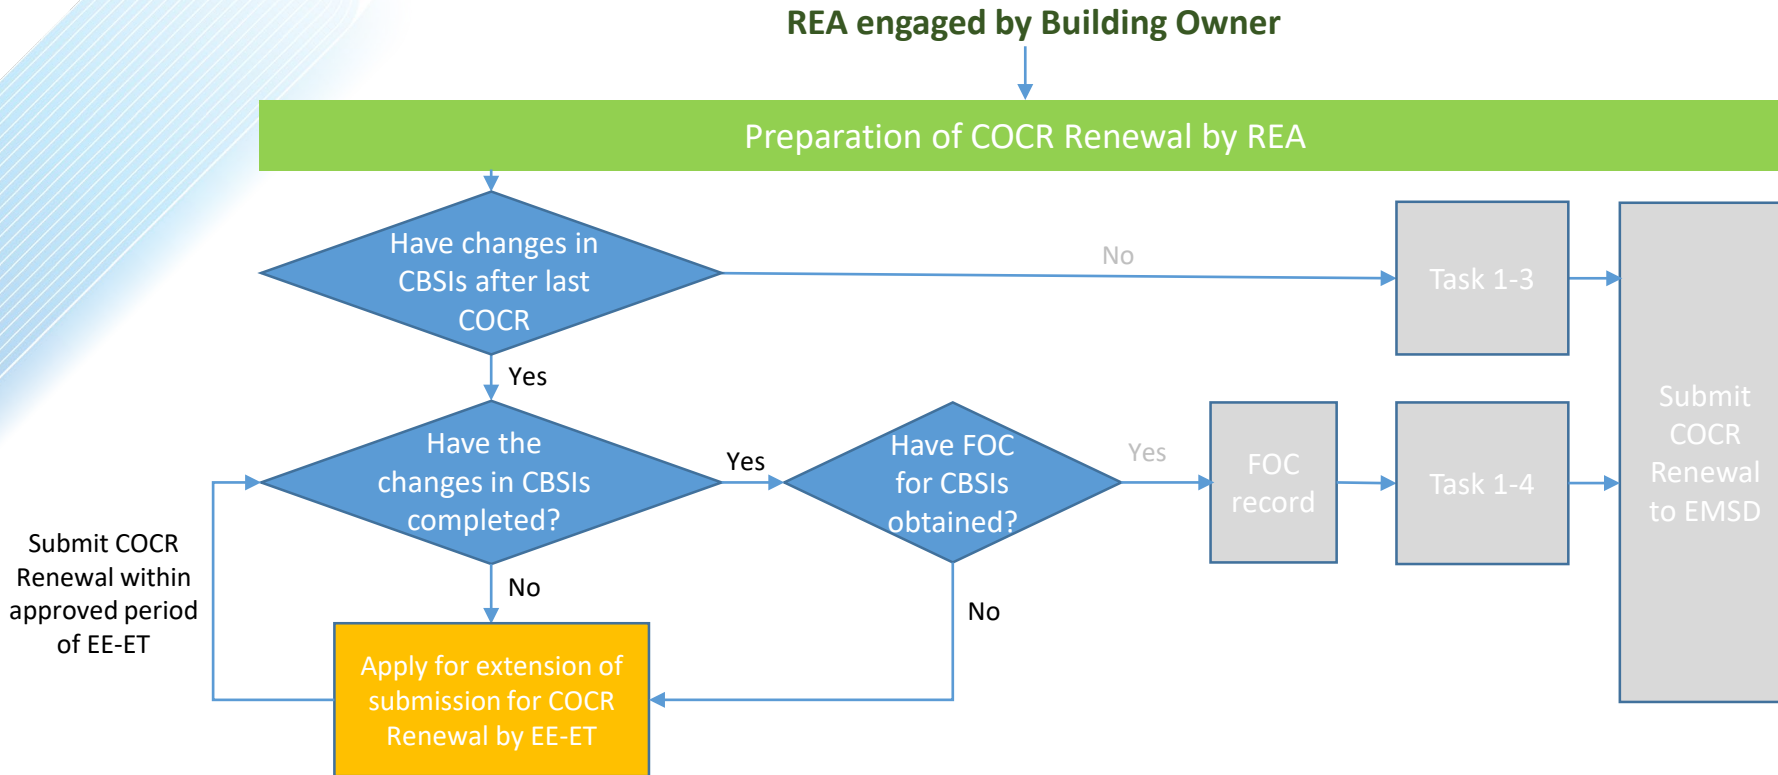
REA engaged by Building Owner

Preparation of COCR Renewal by REA

Have changes in CBSIs after last COCR

No

Task 1-3

Submit COCR Renewal to EMSD

Yes

Have the changes in CBSIs completed?

Yes

Have FOC for CBSIs obtained?

Yes

FOC record

Task 1-4

Submit COCR Renewal within approved period of EE-ET

No

No

Apply for extension of submission for COCR Renewal by EE-ET